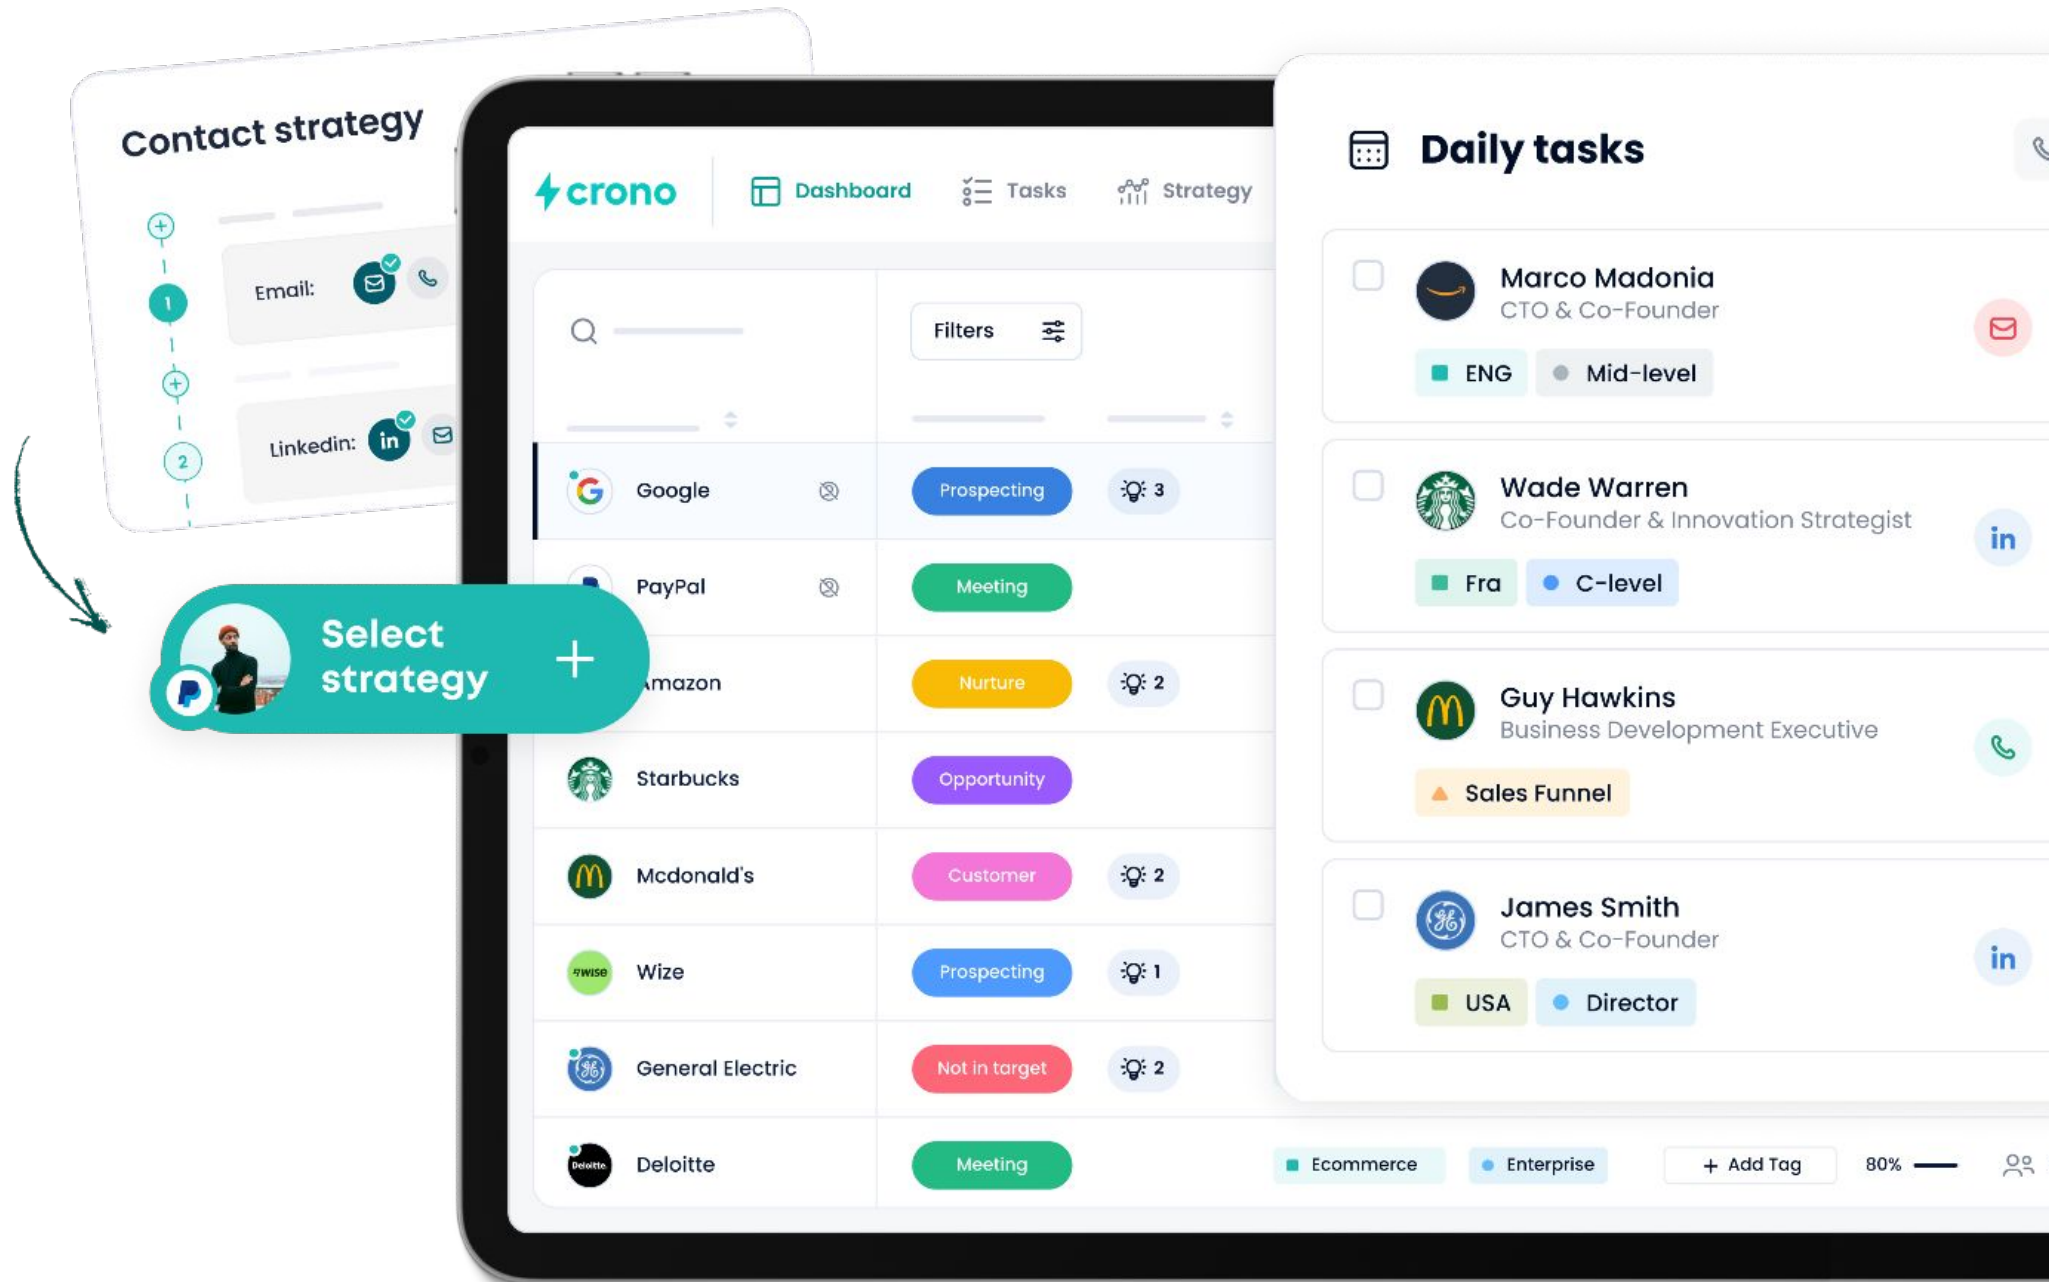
Contact strategy

1 Email:

2 Linkedin: in

Select strategy +

crono Dashboard Tasks Strategy

Filters

Google Prospecting 3
PayPal Meeting
Amazon Nurture 2
Starbucks Opportunity
Mcdonald's Customer 2
Wize Prospecting 1
General Electric Not in target 2
Deloitte Meeting

Ecommerce Enterprise + Add Tag 80%

Daily tasks

Marco Madonia
CTO & Co-Founder
ENG Mid-level

Wade Warren
Co-Founder & Innovation Strategist
Fra C-level

Guy Hawkins
Business Development Executive
Sales Funnel

James Smith
CTO & Co-Founder
USA Director